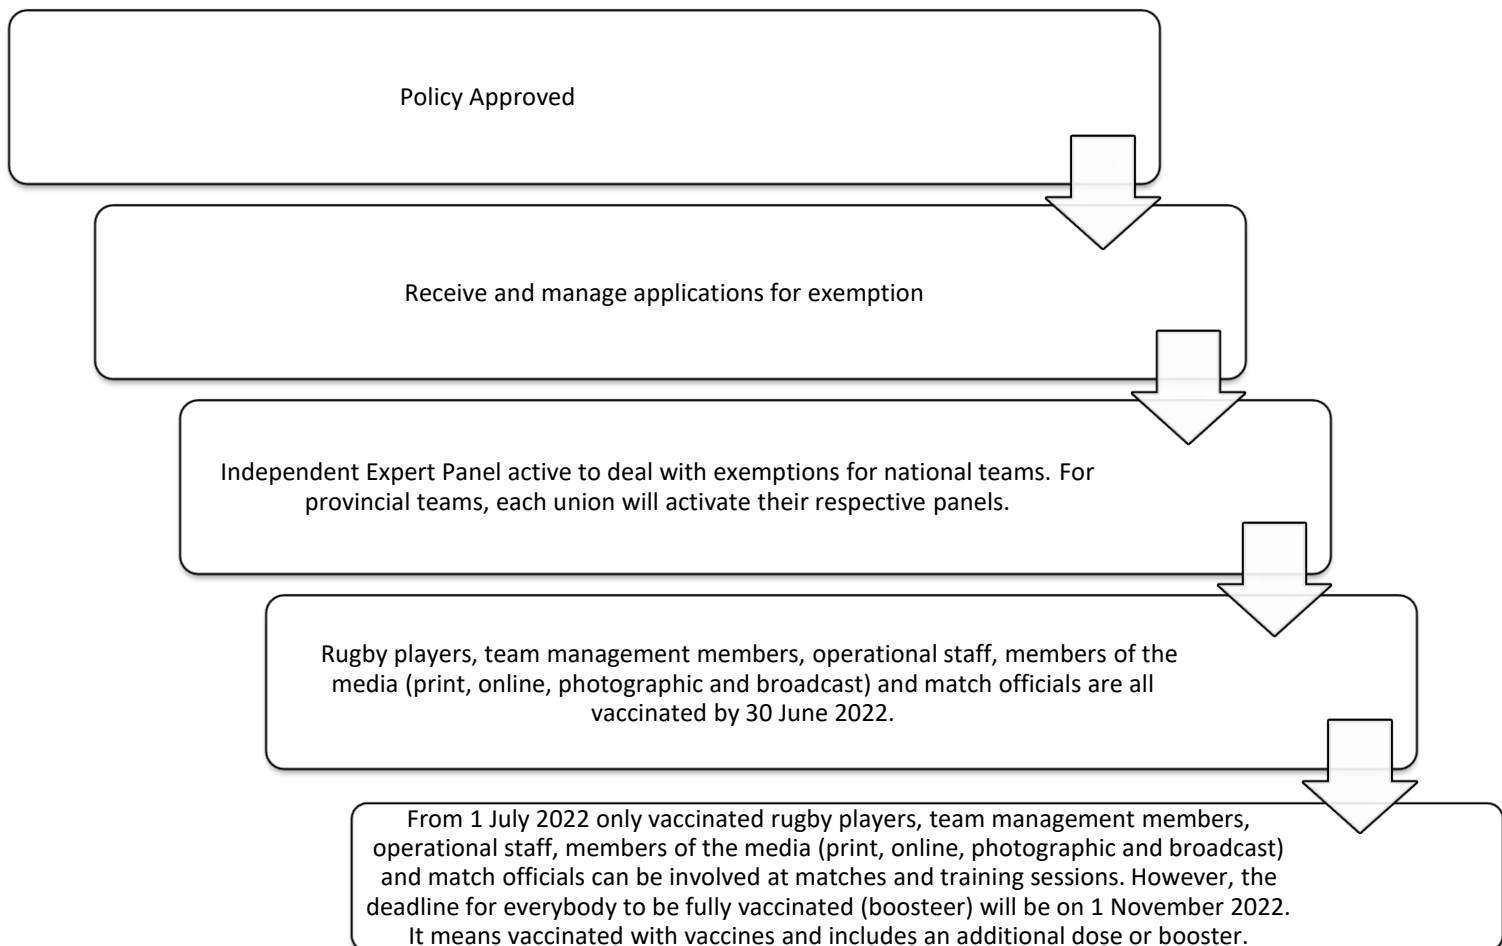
Policy Approved

Receive and manage applications for exemption

Independent Expert Panel active to deal with exemptions for national teams. For provincial teams, each union will activate their respective panels.

Rugby players, team management members, operational staff, members of the media (print, online, photographic and broadcast) and match officials are all vaccinated by 30 June 2022.

From 1 July 2022 only vaccinated rugby players, team management members, operational staff, members of the media (print, online, photographic and broadcast) and match officials can be involved at matches and training sessions. However, the deadline for everybody to be fully vaccinated (boosteer) will be on 1 November 2022. It means vaccinated with vaccines and includes an additional dose or booster.